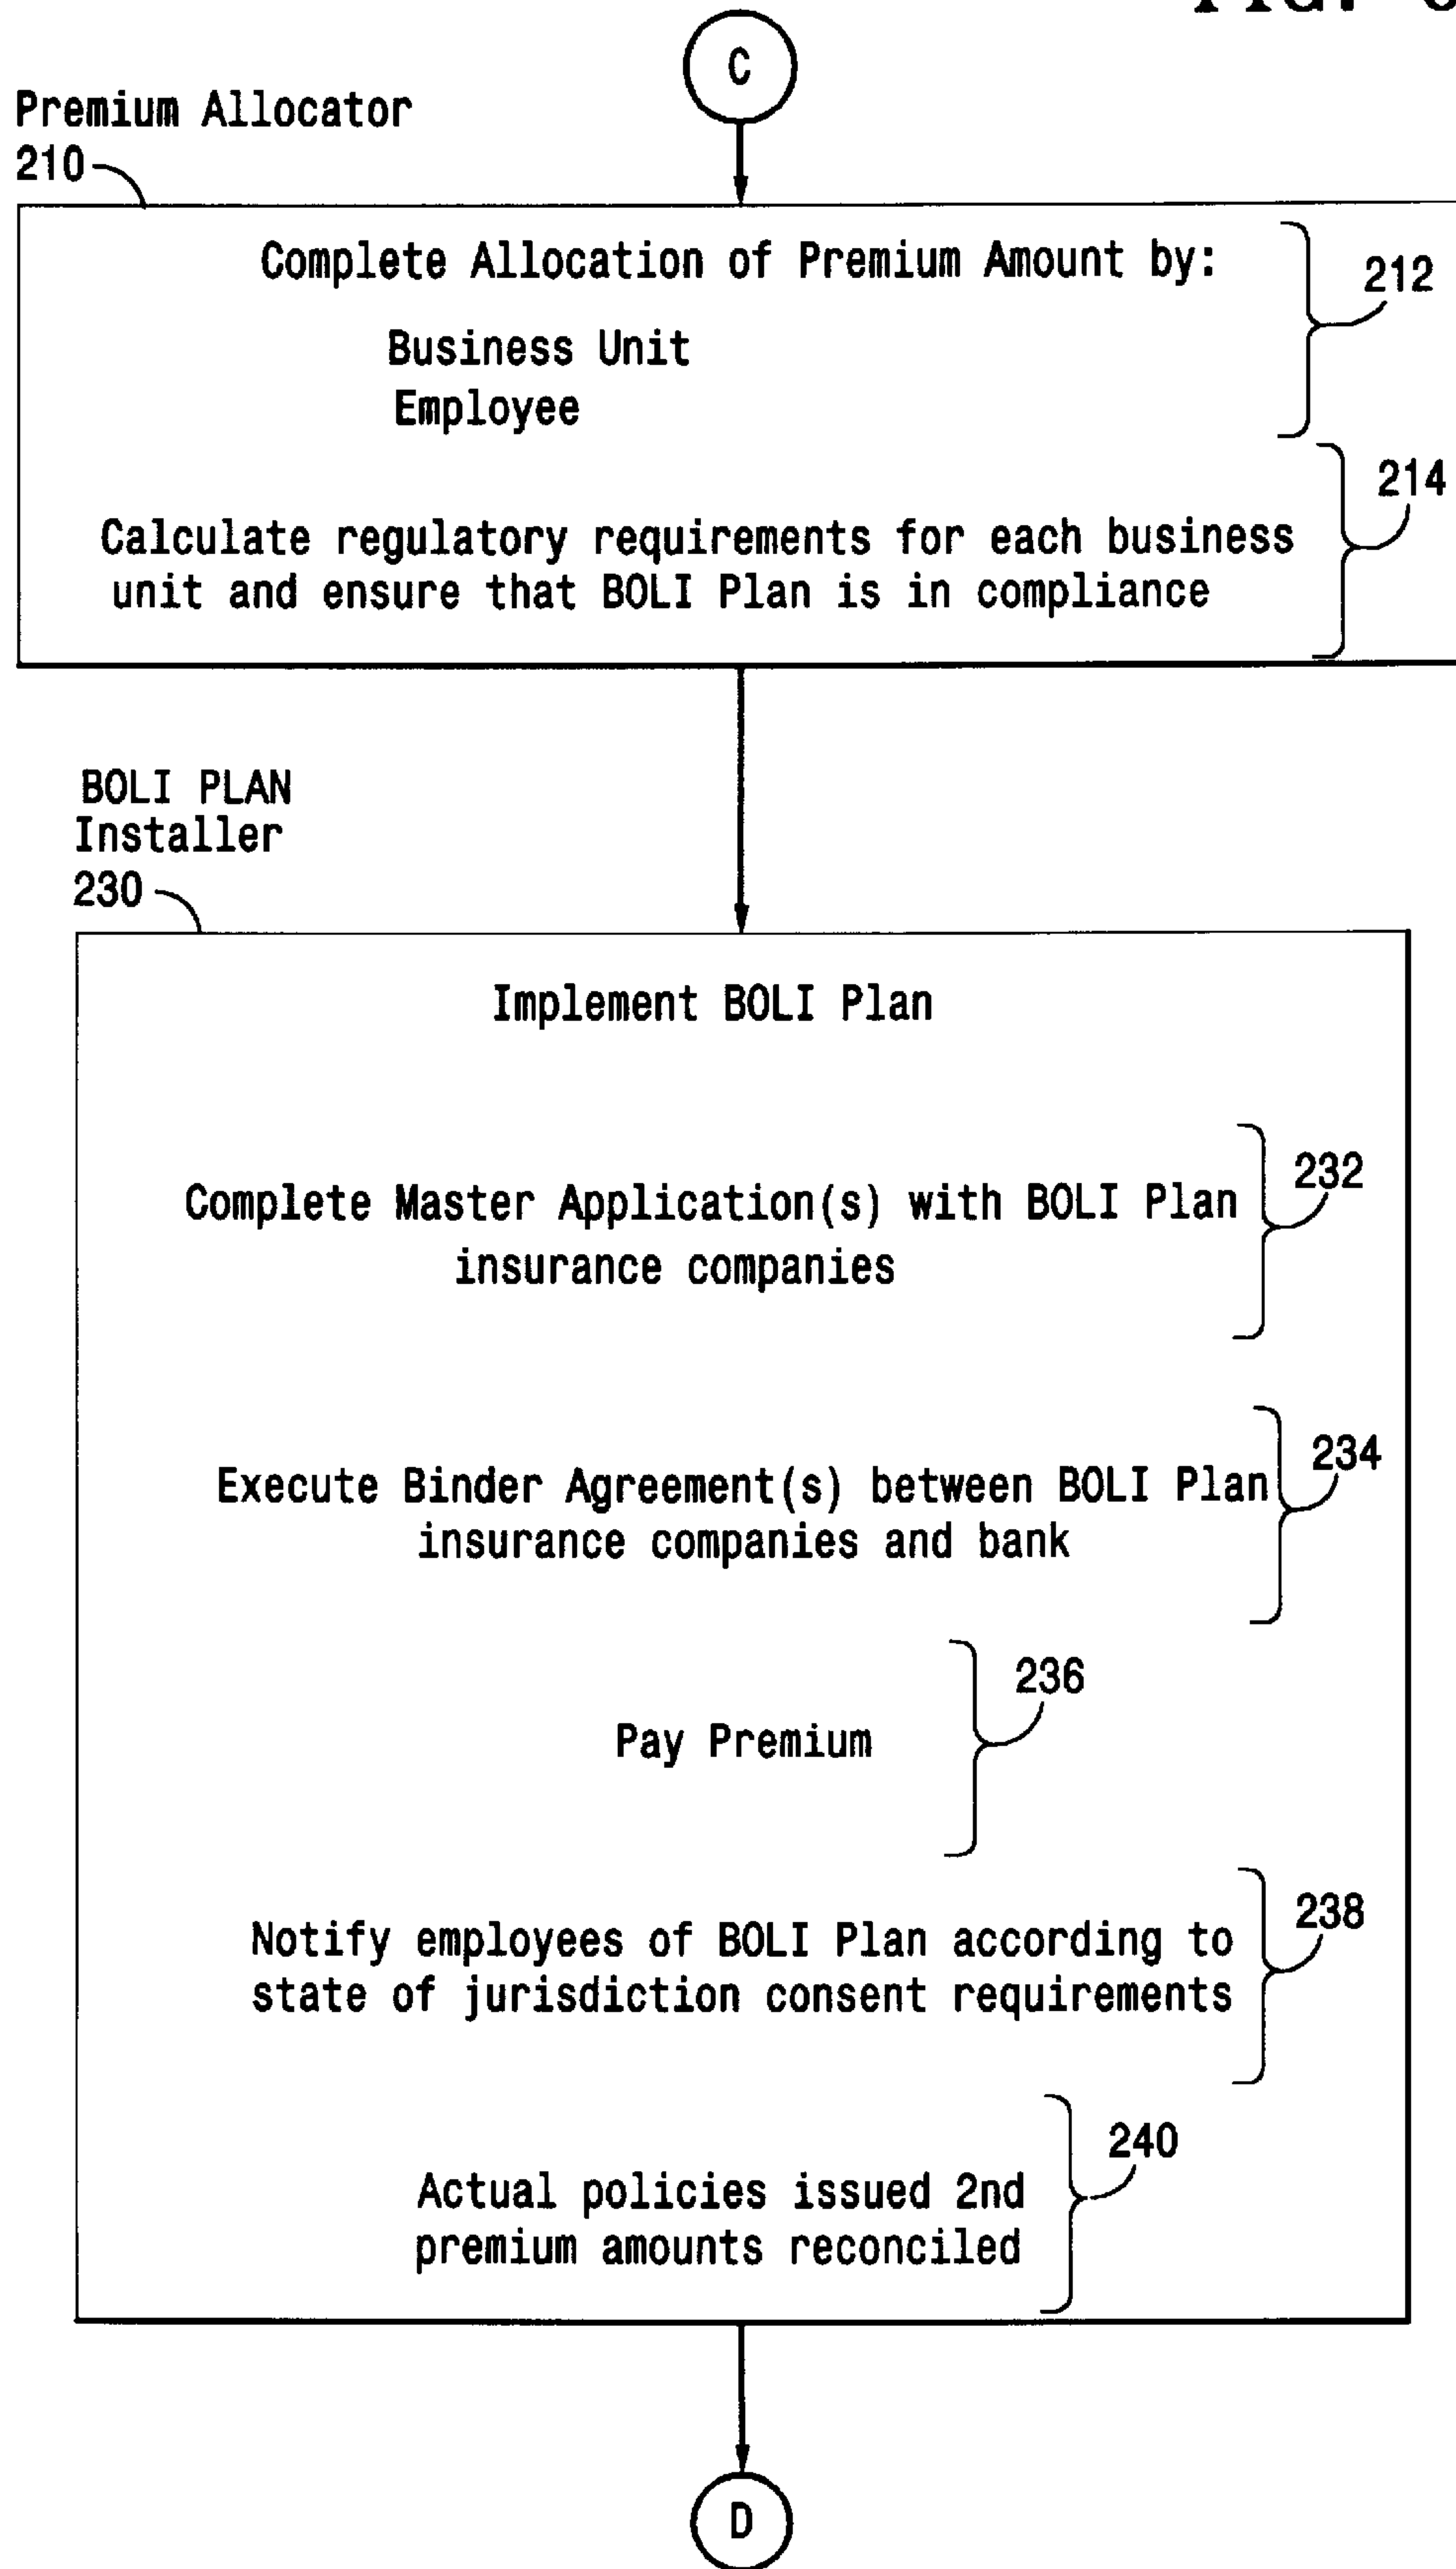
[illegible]

C

Premium Allocator
210

Complete Allocation of Premium Amount by:

Business Unit
Employee

212

Calculate regulatory requirements for each business unit and ensure that BOLI Plan is in compliance

214

BOLI PLAN
Installer
230

Implement BOLI Plan

Complete Master Application(s) with BOLI Plan insurance companies

232

Execute Binder Agreement(s) between BOLI Plan insurance companies and bank

234

Pay Premium

236

Notify employees of BOLI Plan according to state of jurisdiction consent requirements

238

Actual policies issued 2nd premium amounts reconciled

240

D